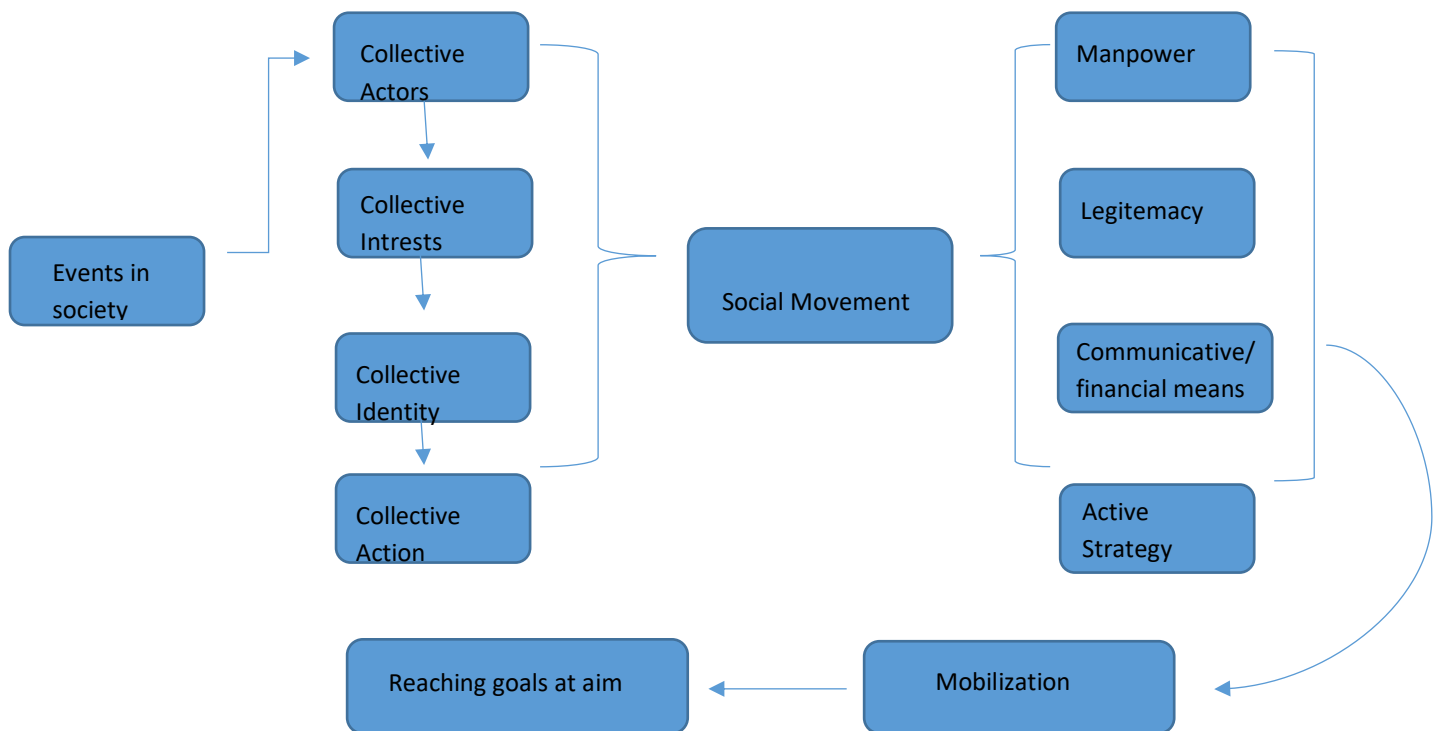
Events in society

Collective Actors

Collective Intrests

Collective Identity

Collective Action

Social Movement

Manpower

Legitemacy

Communicative/ financial means

Active Strategy

Mobilization

Reaching goals at aim